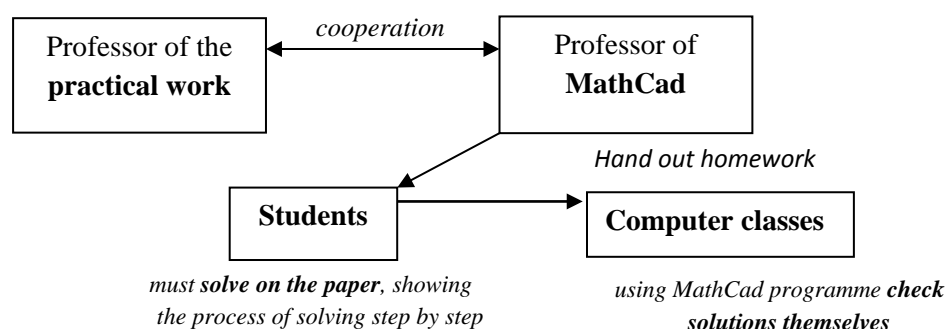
Professor of the **practical work**

*cooperation*

Professor of **MathCad**

*Hand out homework*

**Students**

**Computer classes**

*must **solve on the paper**, showing the process of solving step by step*

*using MathCad programme **check solutions themselves***